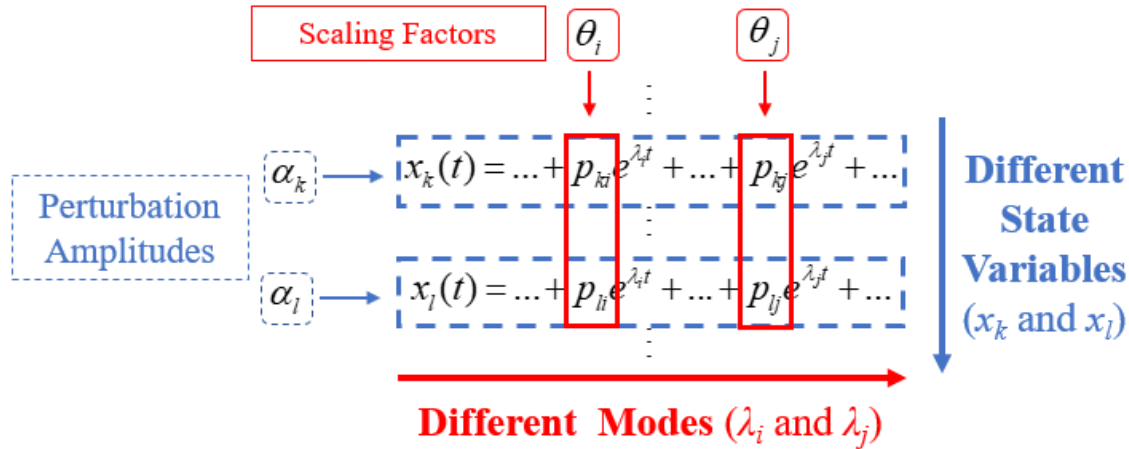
Scaling Factors

$\theta_i$

$\theta_j$

Perturbation Amplitudes

$\alpha_k$

$x_k(t) = \ldots + p_{ki}e^{\lambda_i t} + \ldots + p_{kj}e^{\lambda_j t} + \ldots$

$\alpha_l$

$x_l(t) = \ldots + p_{li}e^{\lambda_i t} + \ldots + p_{lj}e^{\lambda_j t} + \ldots$

Different State Variables ($x_k$ and $x_l$)

Different Modes ($\lambda_i$ and $\lambda_j$)